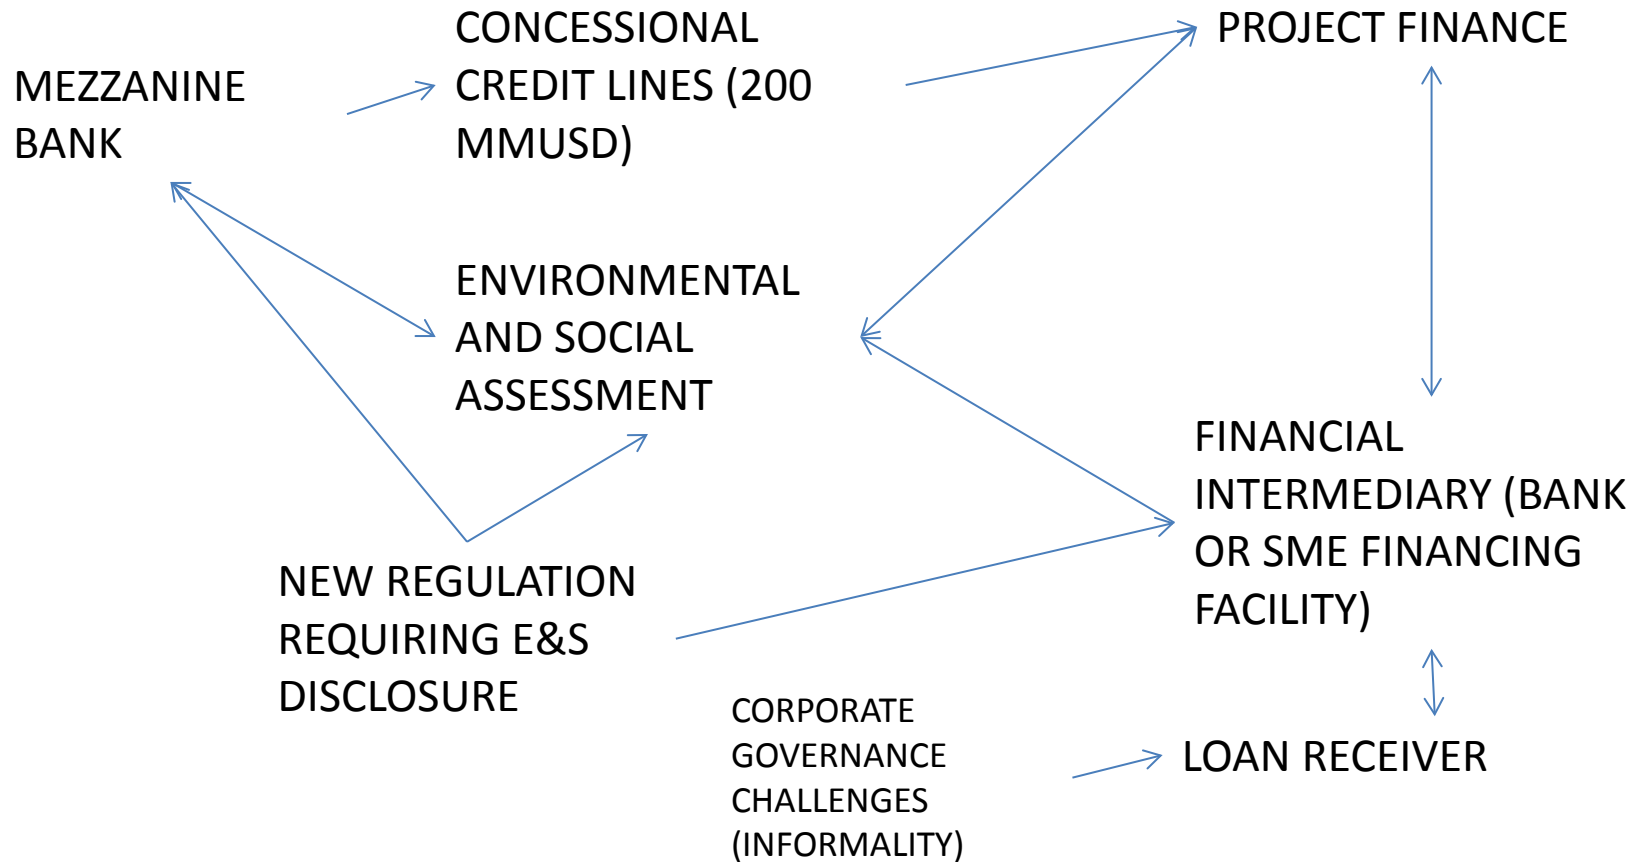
MEZZANINE BANK

CONCESSIONAL CREDIT LINES (200 MMUSD)

PROJECT FINANCE

ENVIRONMENTAL AND SOCIAL ASSESSMENT

FINANCIAL INTERMEDIARY (BANK OR SME FINANCING FACILITY)

NEW REGULATION REQUIRING E&S DISCLOSURE

CORPORATE GOVERNANCE CHALLENGES (INFORMALITY)

LOAN RECEIVER